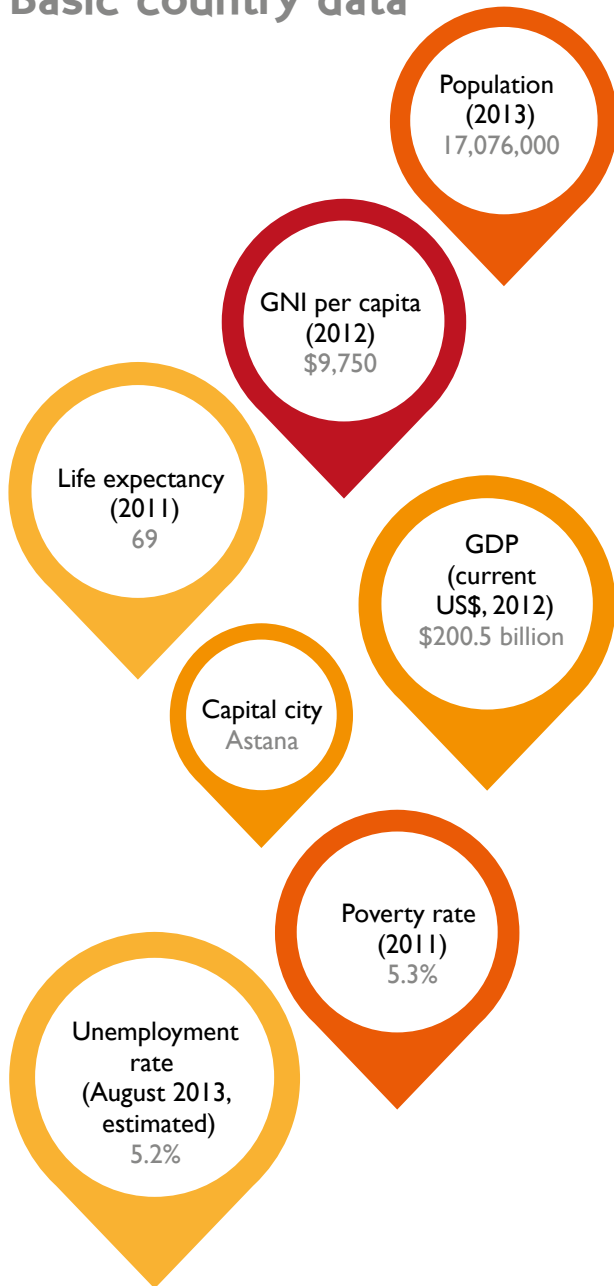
Basic country data

Population (2013)
17,076,000

GNI per capita (2012)
$9,750

Life expectancy (2011)
69

GDP (current US$, 2012)
$200.5 billion

Capital city
Astana

Poverty rate (2011)
5.3%

Unemployment rate (August 2013, estimated)
5.2%